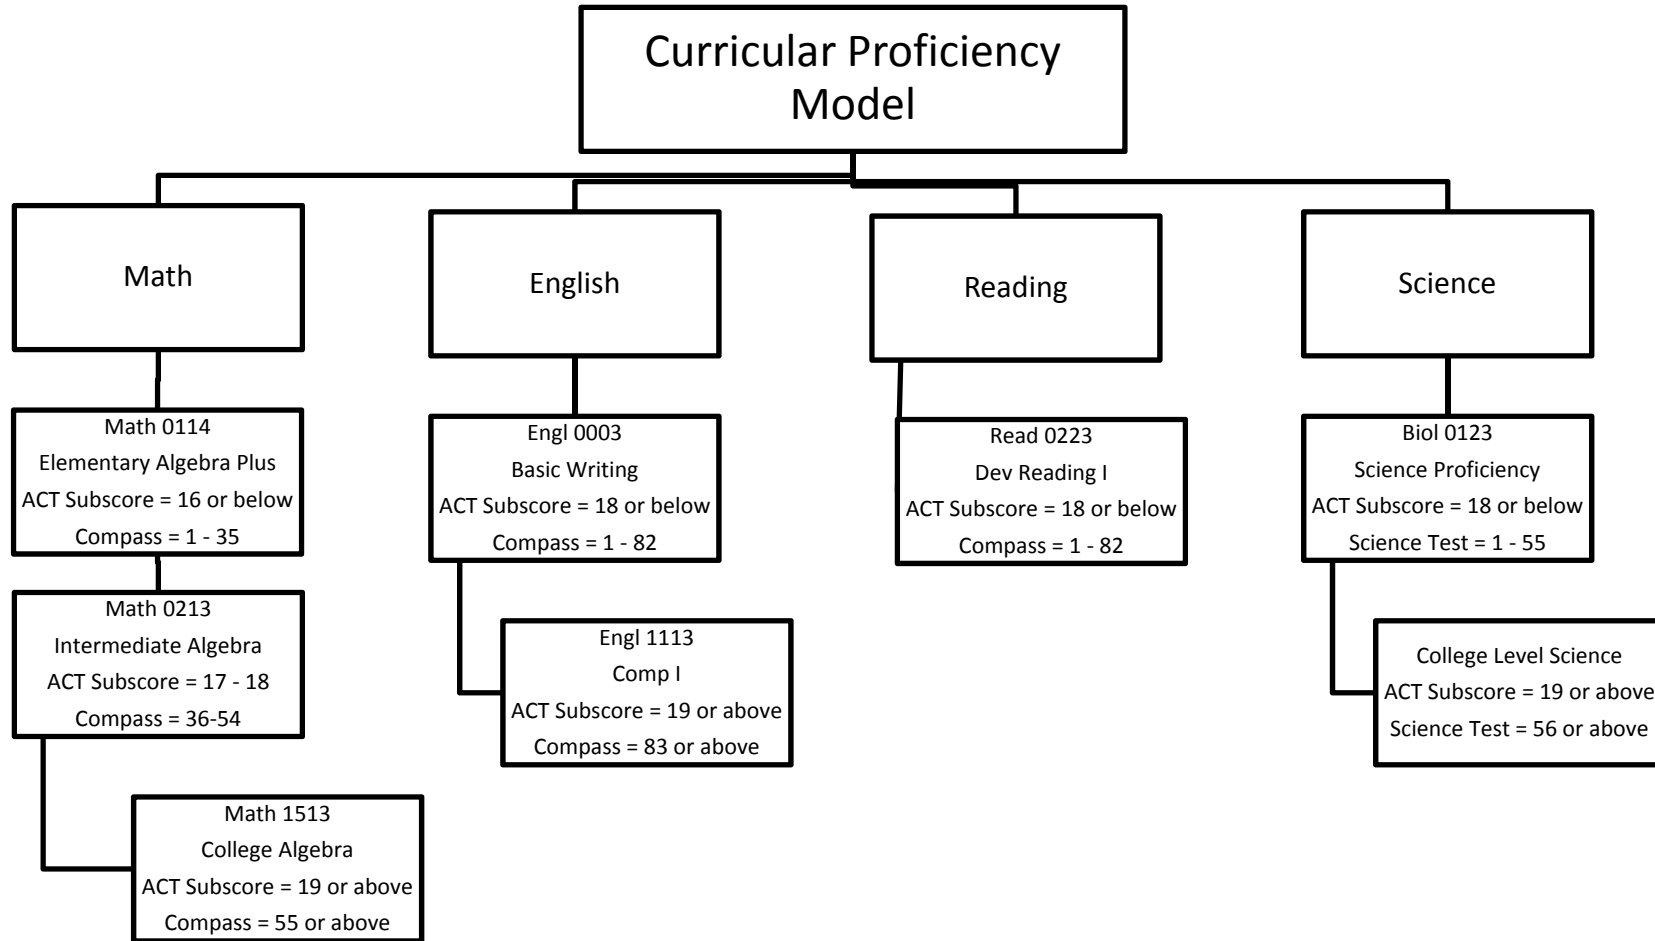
Curricular Proficiency Model

Math

Math 0114
Elementary Algebra Plus
ACT Subscore = 16 or below
Compass = 1 - 35

Math 0213
Intermediate Algebra
ACT Subscore = 17 - 18
Compass = 36-54

Math 1513
College Algebra
ACT Subscore = 19 or above
Compass = 55 or above

English

Engl 0003
Basic Writing
ACT Subscore = 18 or below
Compass = 1 - 82

Engl 1113
Comp I
ACT Subscore = 19 or above
Compass = 83 or above

Reading

Read 0223
Dev Reading I
ACT Subscore = 18 or below
Compass = 1 - 82

Science

Biol 0123
Science Proficiency
ACT Subscore = 18 or below
Science Test = 1 - 55

College Level Science
ACT Subscore = 19 or above
Science Test = 56 or above